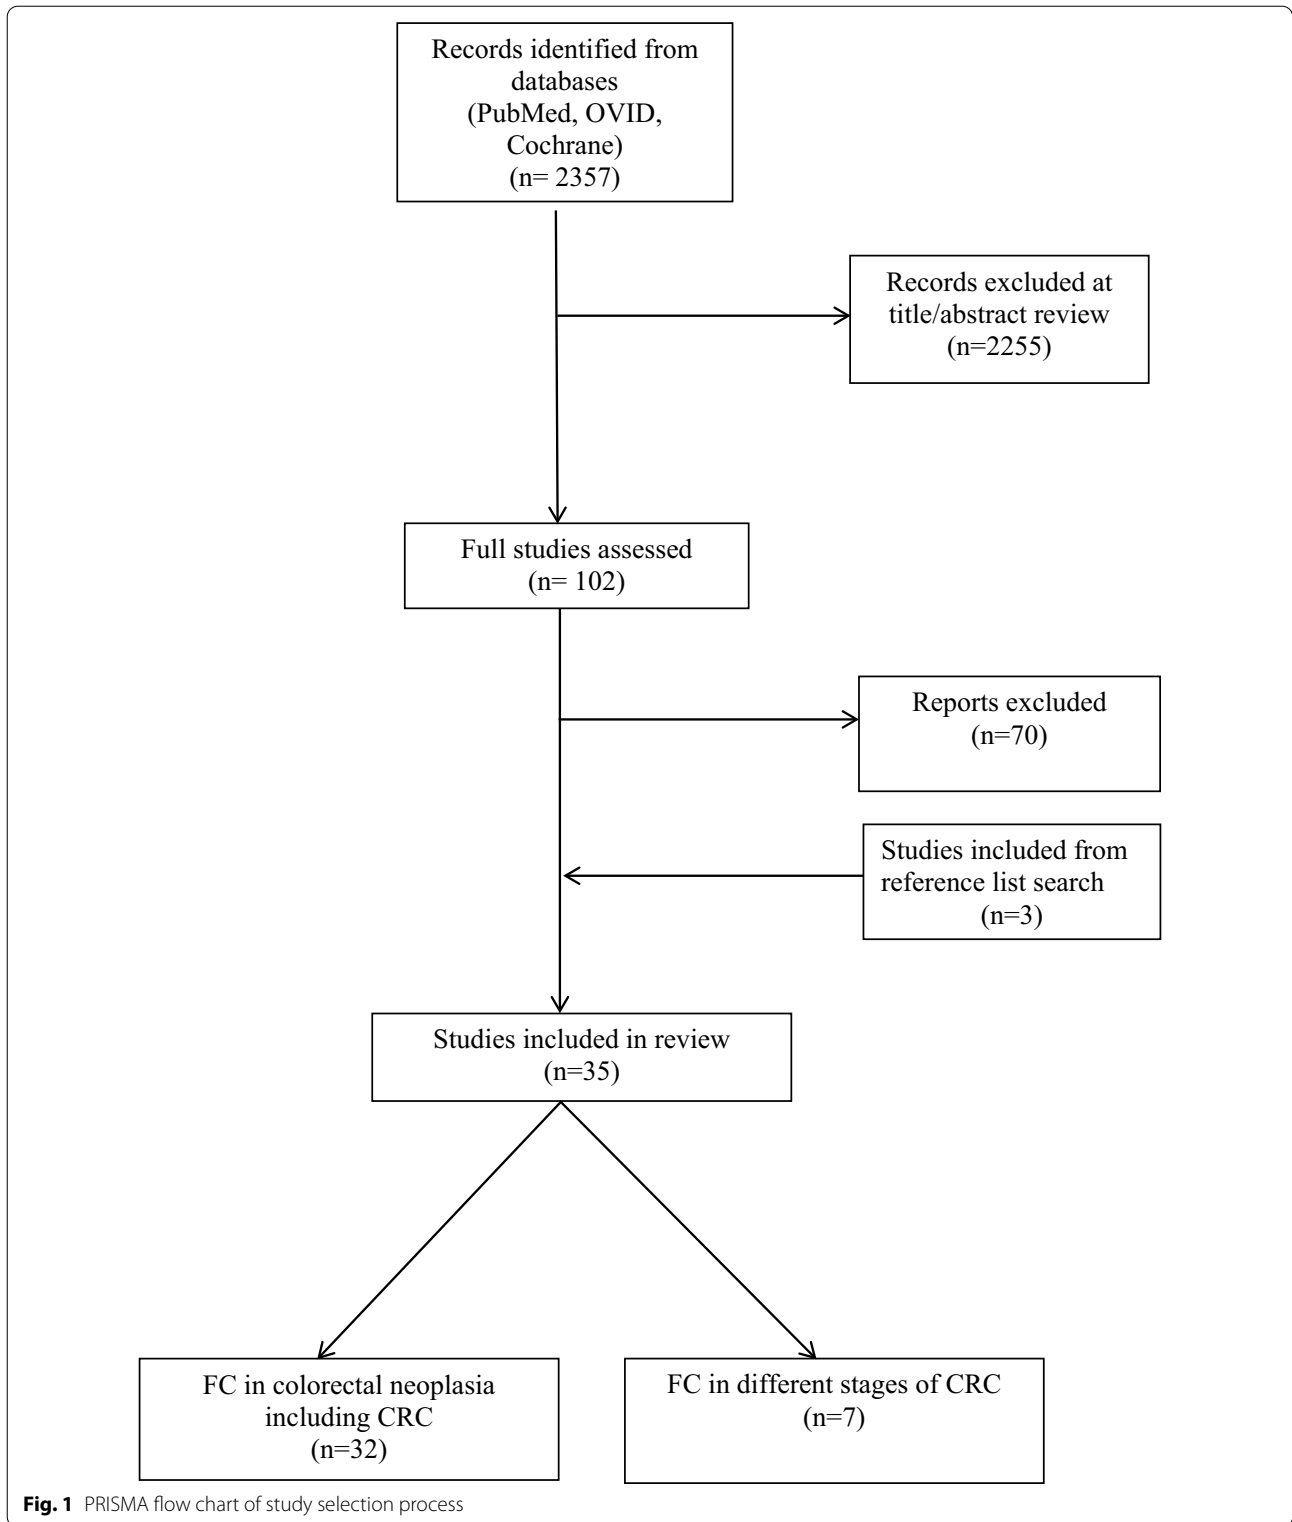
Records identified from databases (PubMed, OVID, Cochrane) (n= 2357)

Records excluded at title/abstract review (n=2255)

Full studies assessed (n= 102)

Reports excluded (n=70)

Studies included from reference list search (n=3)

Studies included in review (n=35)

FC in colorectal neoplasia including CRC (n=32)

FC in different stages of CRC (n=7)

**Fig. 1** PRISMA flow chart of study selection process